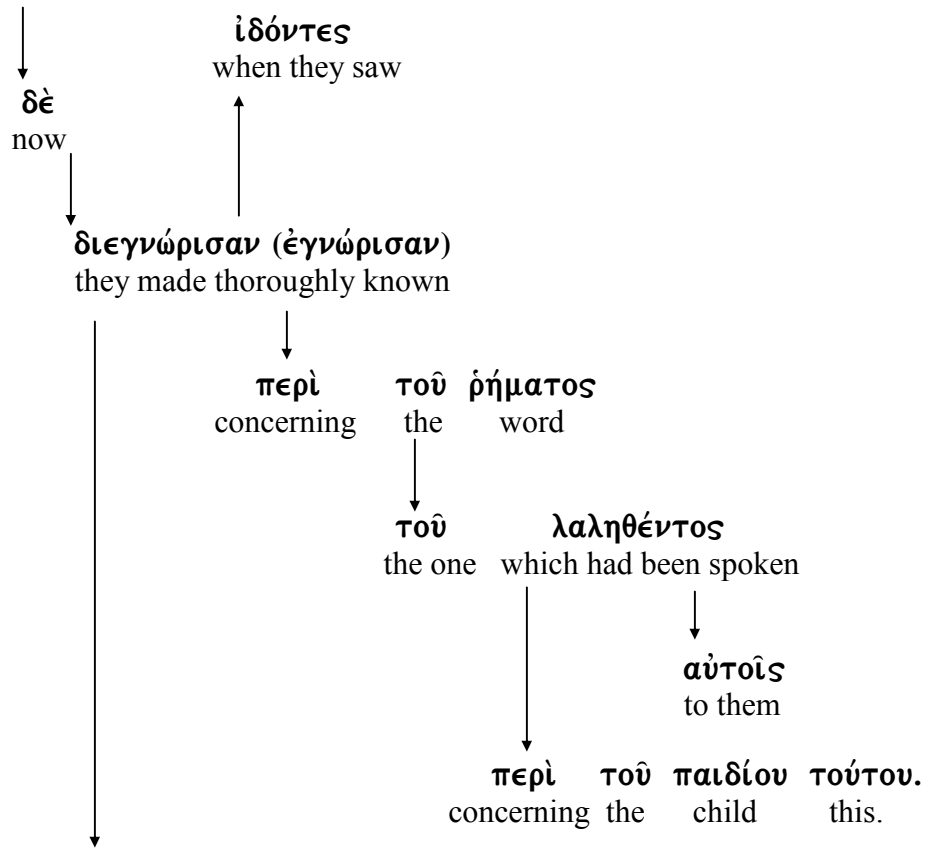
ἰδόντες
when they saw

δὲ
now

διεγνώρισαν (ἐγνώρισαν)
they made thoroughly known

περὶ τοῦ ῥήματος
concerning the word

τοῦ λαληθέντος
the one which had been spoken

αὐτοῖς
to them

περὶ τοῦ παιδίου τούτου.
concerning the child this.